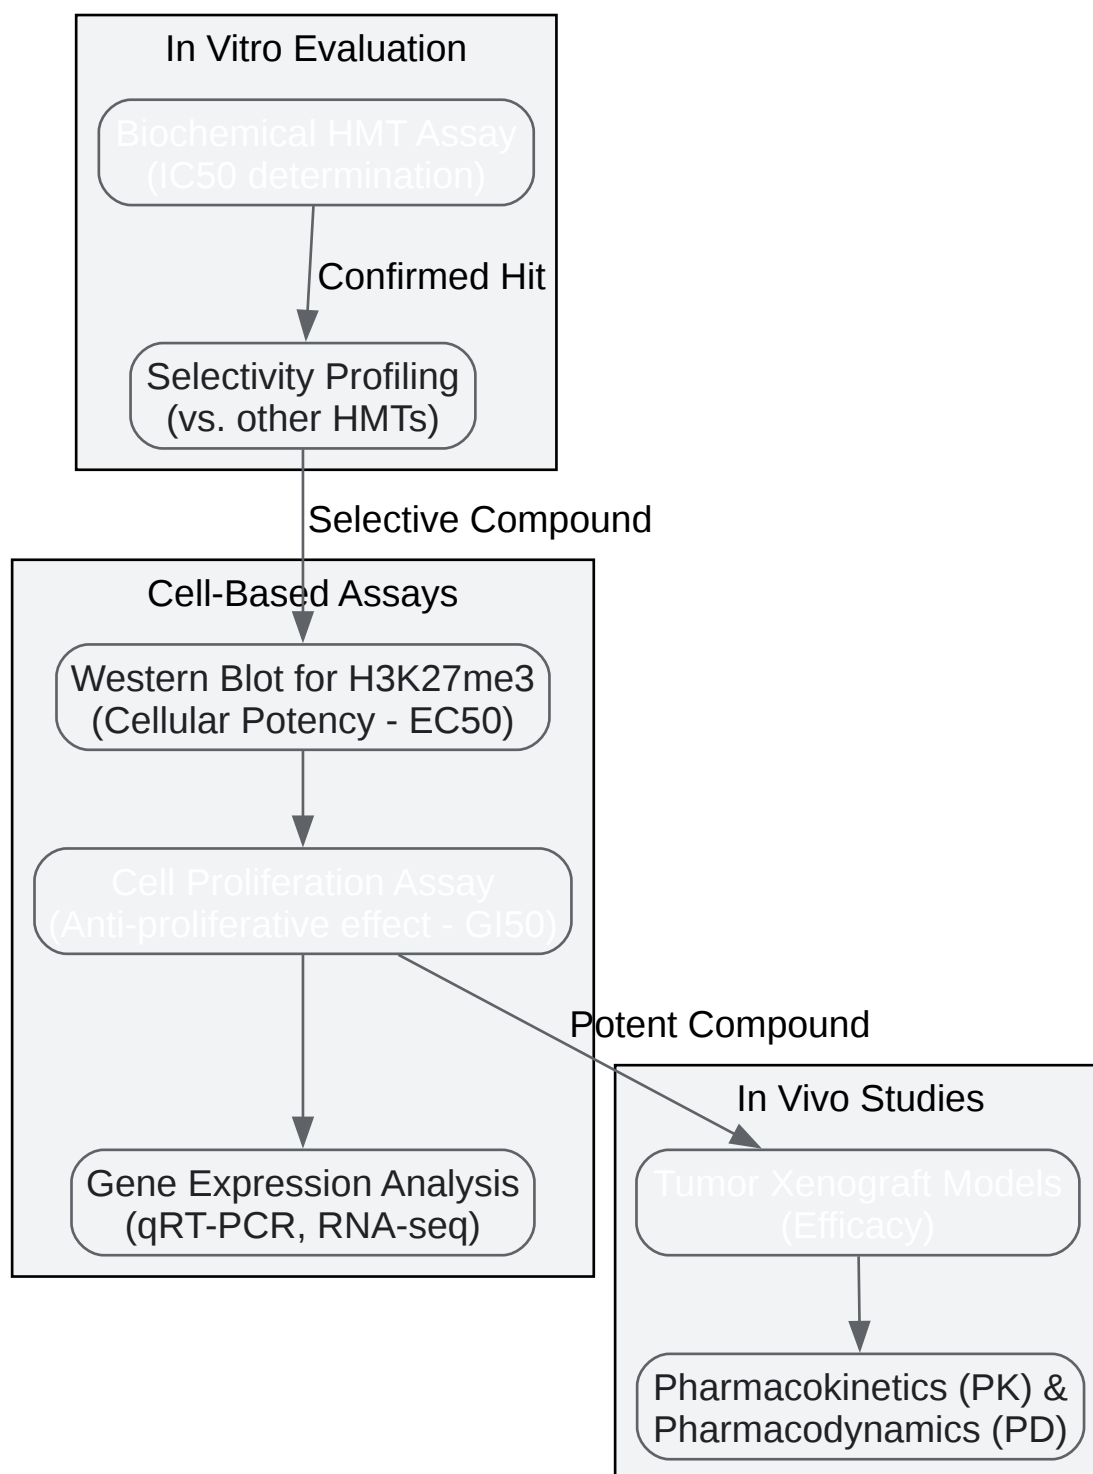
In Vitro Evaluation

Biochemical HMT Assay
(IC50 determination)

Confirmed Hit

Selectivity Profiling
(vs. other HMTs)

Selective Compound

Cell-Based Assays

Western Blot for H3K27me3
(Cellular Potency - EC50)

Cell Proliferation Assay
(Anti-proliferative effect - GI50)

Potent Compound

Gene Expression Analysis
(qRT-PCR, RNA-seq)

In Vivo Studies

Tumor Xenograft Models
(Efficacy)

Pharmacokinetics (PK) &
Pharmacodynamics (PD)